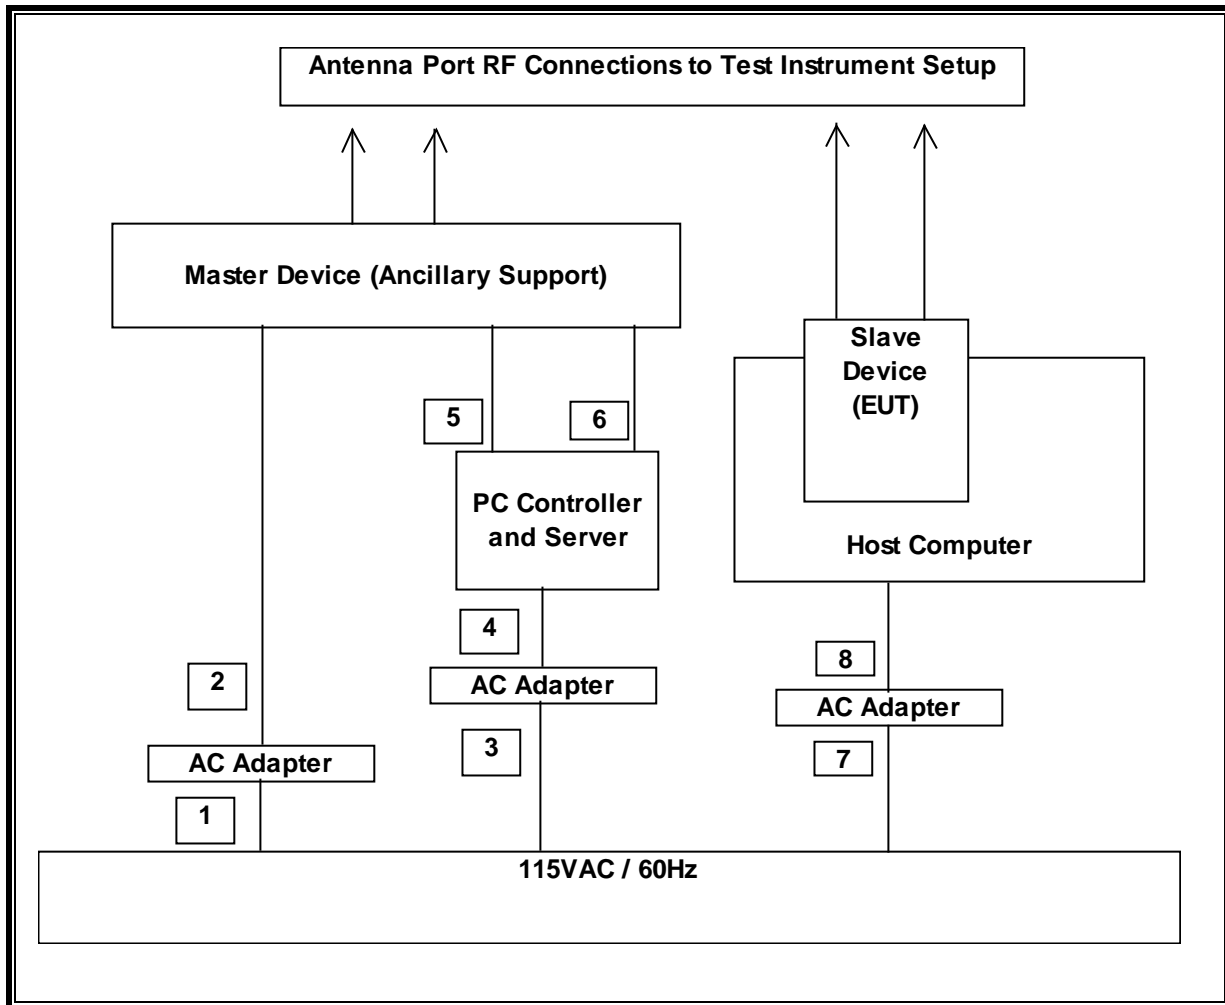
Antenna Port RF Connections to Test Instrument Setup

Master Device (Ancillary Support)

Slave Device (EUT)

5

6

PC Controller and Server

Host Computer

4

2

AC Adapter

8

AC Adapter

3

AC Adapter

7

1

115VAC / 60Hz